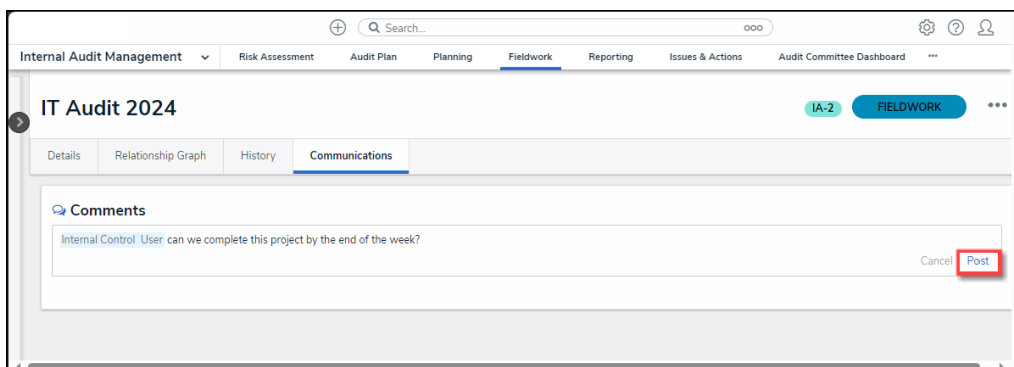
Search...

ooo

Internal Audit Management

Risk Assessment

Audit Plan

Planning

Fieldwork

Reporting

Issues & Actions

Audit Committee Dashboard

•••

IT Audit 2024

IA-2

FIELDWORK

•••

Details

Relationship Graph

History

Communications

Comments

Internal Control User can we complete this project by the end of the week?

Cancel

Post